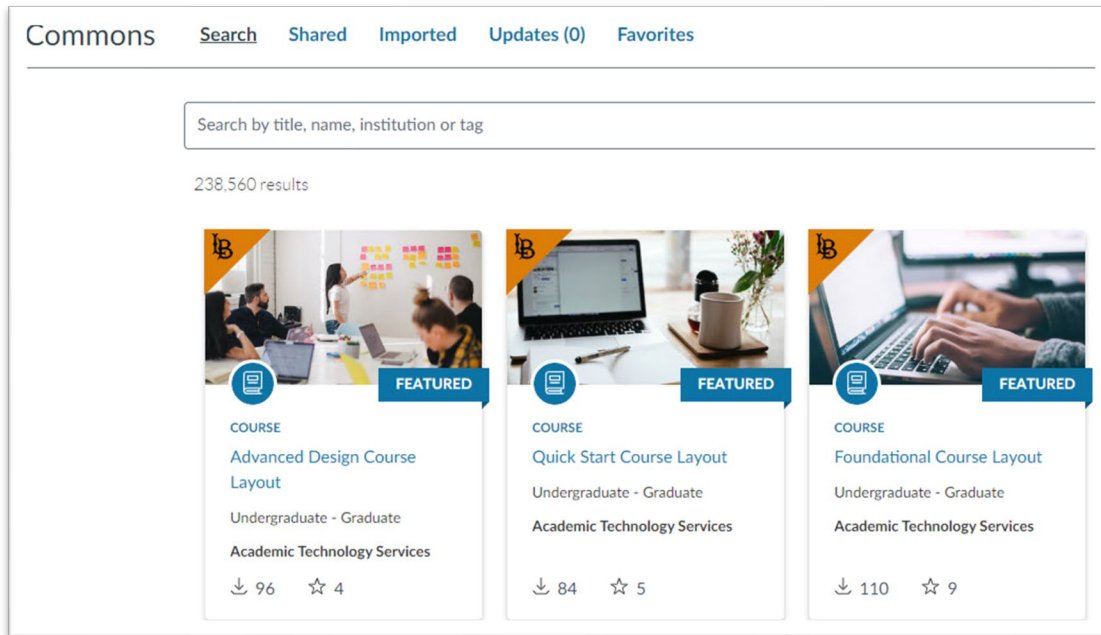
Commons Search Shared Imported Updates (0) Favorites

Search by title, name, institution or tag

238,560 results

LB
FEATURED
COURSE
Advanced Design Course Layout
Undergraduate - Graduate
Academic Technology Services
96 4

LB
FEATURED
COURSE
Quick Start Course Layout
Undergraduate - Graduate
Academic Technology Services
84 5

LB
FEATURED
COURSE
Foundational Course Layout
Undergraduate - Graduate
Academic Technology Services
110 9